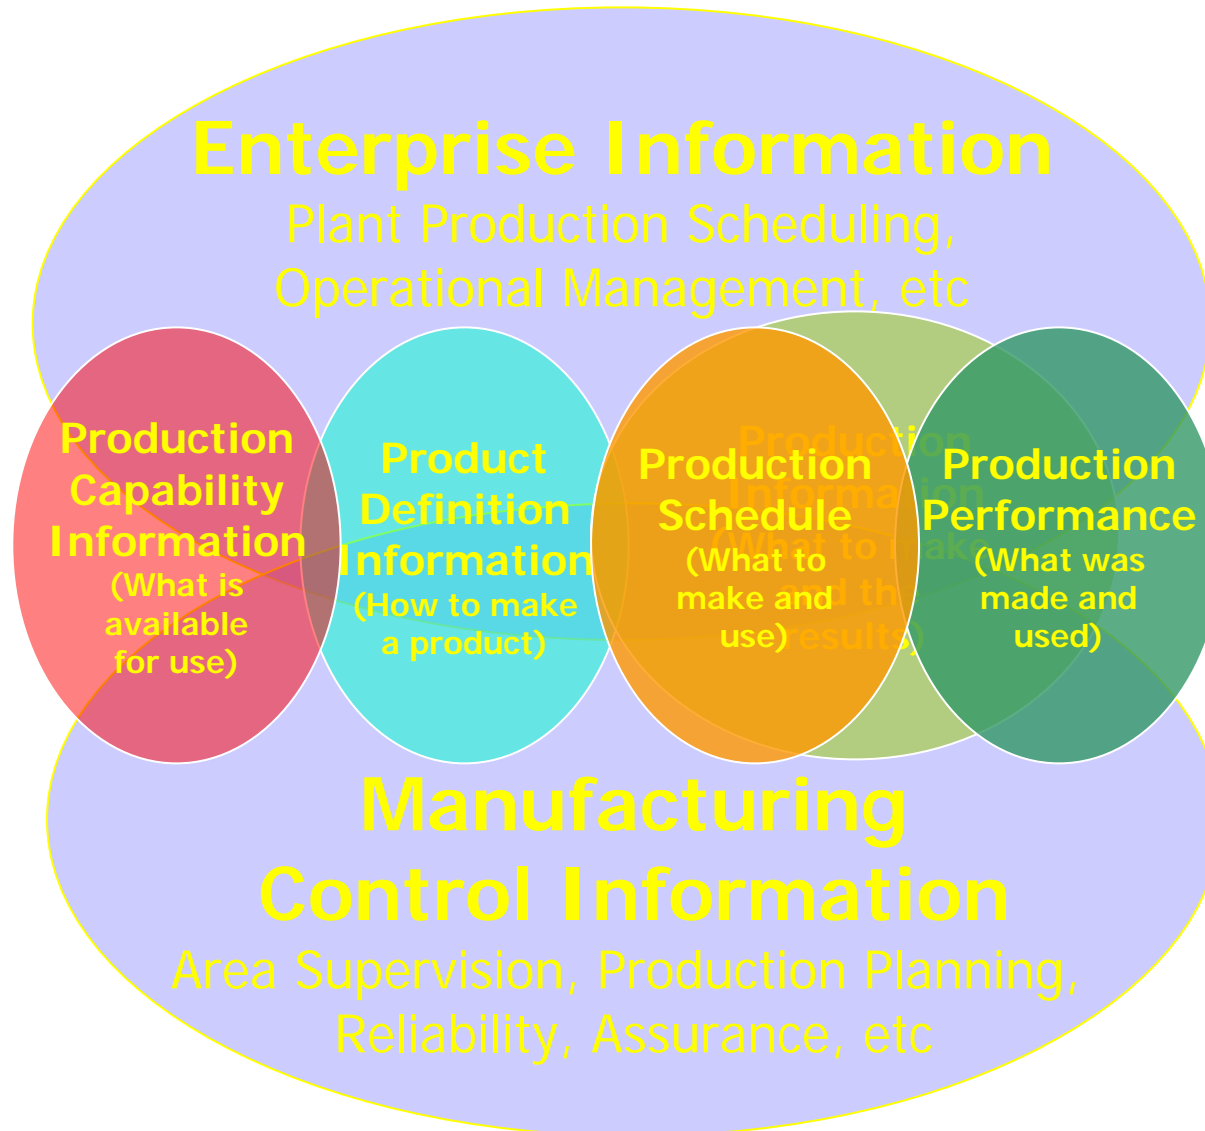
Enterprise Information
Plant Production Scheduling, Operational Management, etc

Production Capability Information
(What is available for use)

Product Definition Information
(How to make a product)

Production Schedule
(What to make and use)

Production Information
(What to make and the results)

Production Performance
(What was made and used)

Manufacturing Control Information
Area Supervision, Production Planning, Reliability, Assurance, etc